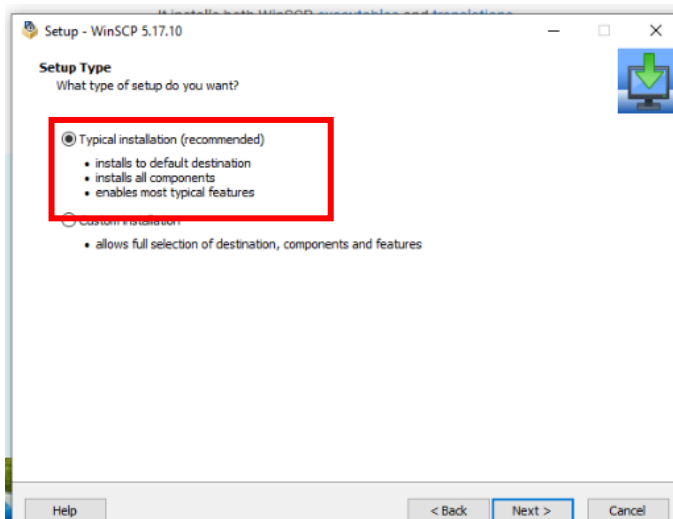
It installs both WinSCP executables and translations

Setup - WinSCP 5.17.10

Setup Type
What type of setup do you want?

Typical installation (recommended)
• installs to default destination
• installs all components
• enables most typical features

Custom installation
• allows full selection of destination, components and features

Help

< Back

Next >

Cancel